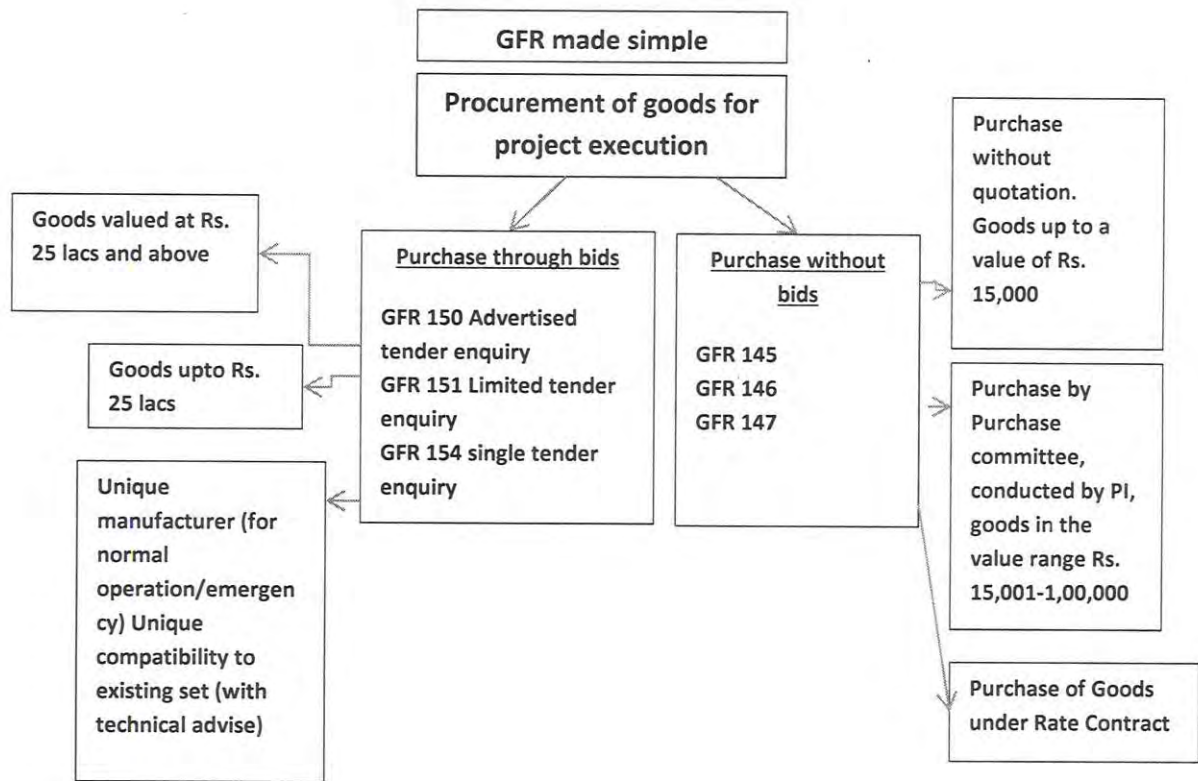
GFR made simple

Procurement of goods for project execution

Goods valued at Rs. 25 lacs and above

Goods upto Rs. 25 lacs

Unique manufacturer (for normal operation/emergency) Unique compatibility to existing set (with technical advise)

Purchase through bids

GFR 150 Advertised tender enquiry
GFR 151 Limited tender enquiry
GFR 154 single tender enquiry

Purchase without bids

GFR 145
GFR 146
GFR 147

Purchase without quotation. Goods up to a value of Rs. 15,000

Purchase by Purchase committee, conducted by PI, goods in the value range Rs. 15,001-1,00,000

Purchase of Goods under Rate Contract